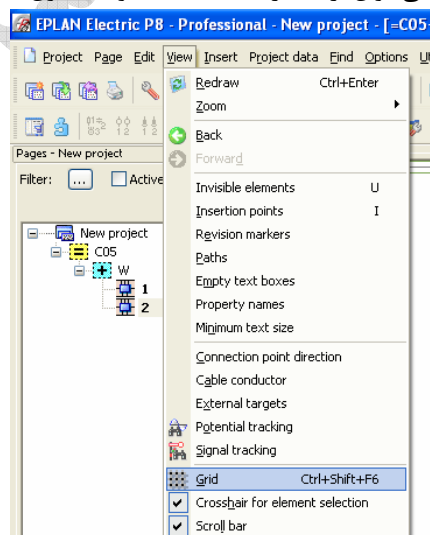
EPLAN Electric P8 - Professional - New project - [=C05-

Project Page Edit View Insert Project data Find Options U

Pages - New project

Filter: ... Active

New project
C05
W
1
2

Redraw Ctrl+Enter
Zoom
Back
Forward
Invisible elements U
Insertion points I
Revision markers
Paths
Empty text boxes
Property names
Minimum text size
Connection point direction
Cable conductor
External targets
Potential tracking
Signal tracking
Grid Ctrl+Shift+F6
Crosshair for element selection
Scroll bar